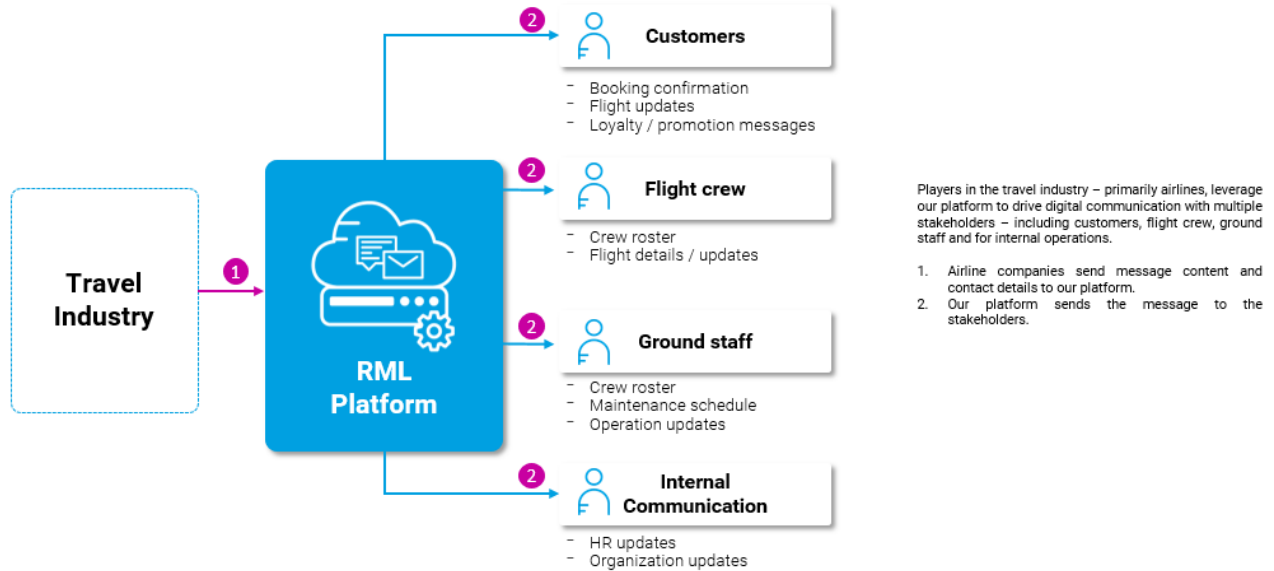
Travel Industry

1

RML Platform

2

Customers

- Booking confirmation
- Flight updates
- Loyalty / promotion messages

2

Flight crew

- Crew roster
- Flight details / updates

2

Ground staff

- Crew roster
- Maintenance schedule
- Operation updates

2

Internal Communication

- HR updates
- Organization updates

Players in the travel industry – primarily airlines, leverage our platform to drive digital communication with multiple stakeholders – including customers, flight crew, ground staff and for internal operations.

1. Airline companies send message content and contact details to our platform.
2. Our platform sends the message to the stakeholders.